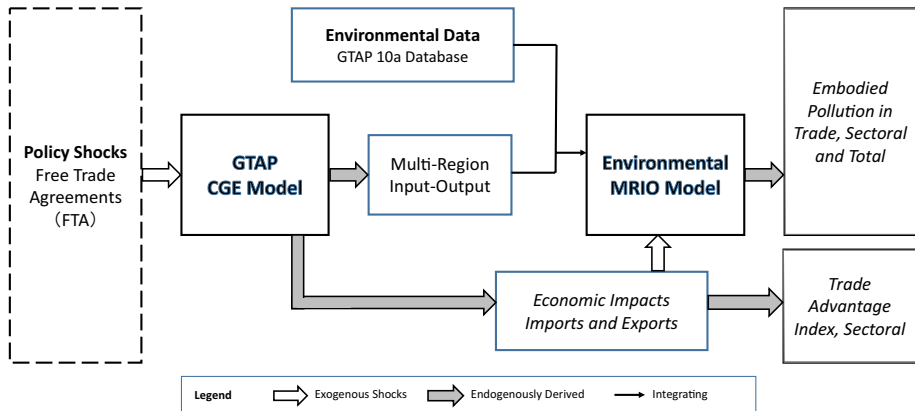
Policy Shocks
Free Trade Agreements (FTA)

Environmental Data
GTAP 10a Database

GTAP
CGE Model

Multi-Region Input-Output

Environmental MRIO Model

Embodied Pollution in Trade, Sectoral and Total

Economic Impacts
Imports and Exports

Trade Advantage Index, Sectoral

Legend
Exogenous Shocks
Endogenously Derived
Integrating